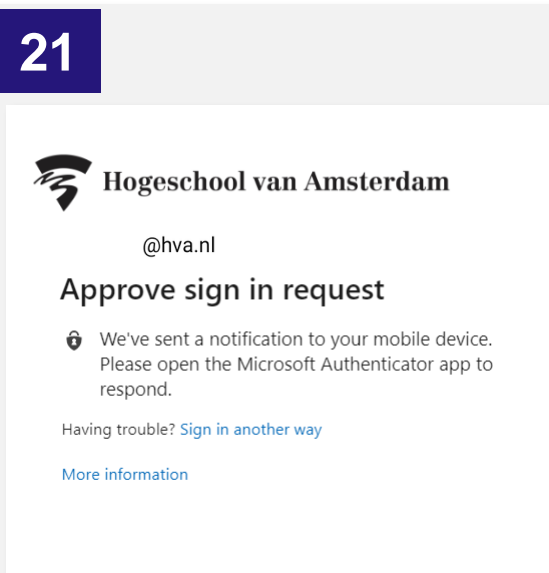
21

Hogeschool van Amsterdam

@hva.nl

Approve sign in request

We've sent a notification to your mobile device. Please open the Microsoft Authenticator app to respond.

Having trouble? Sign in another way

More information